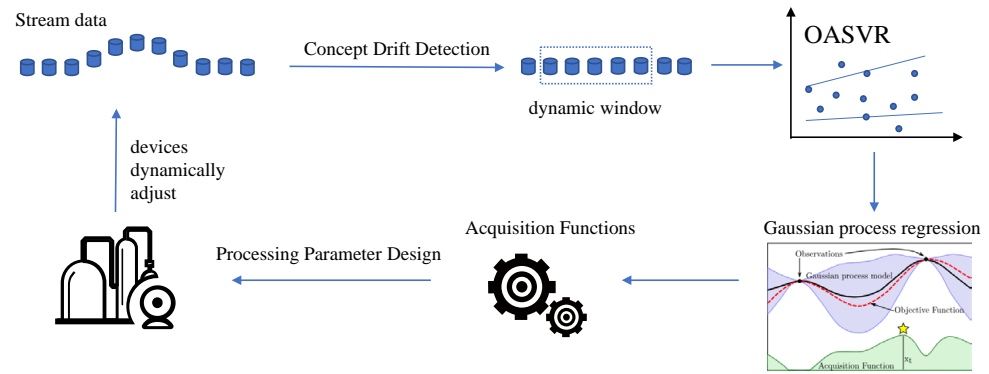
Stream data

Concept Drift Detection

dynamic window

OASVR

devices dynamically adjust

Gaussian process regression

Observations

Gaussian process model

Objective Function

$x_t$

Acquisition Function

Acquisition Functions

Processing Parameter Design